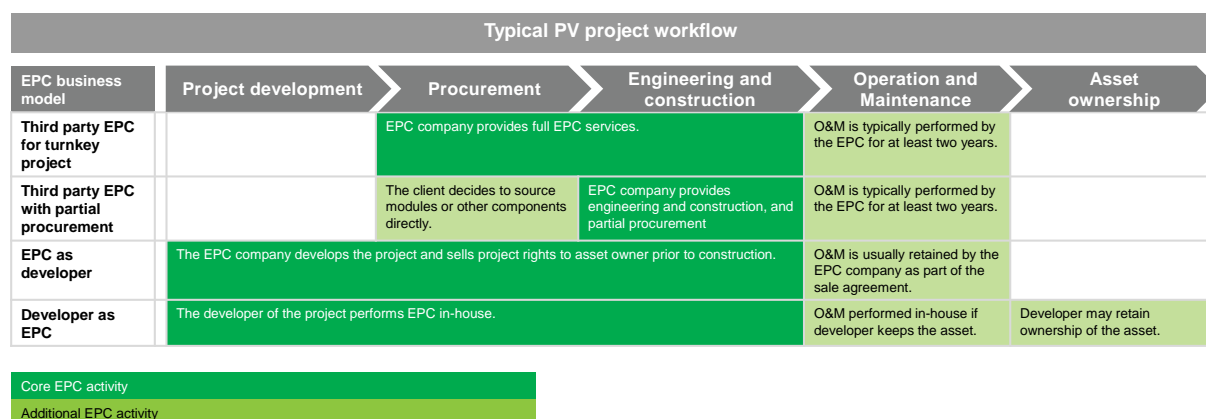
Typical PV project workflow

| EPC business model | Project development | Procurement | Engineering and construction | Operation and Maintenance | Asset ownership |
|---|---|---|---|---|---|
| Third party EPC for turnkey project | | EPC company provides full EPC services. | | O&M is typically performed by the EPC for at least two years. | |
| Third party EPC with partial procurement | | The client decides to source modules or other components directly. | EPC company provides engineering and construction, and partial procurement | O&M is typically performed by the EPC for at least two years. | |
| EPC as developer | The EPC company develops the project and sells project rights to asset owner prior to construction. | | | O&M is usually retained by the EPC company as part of the sale agreement. | |
| Developer as EPC | The developer of the project performs EPC in-house. | | | O&M performed in-house if developer keeps the asset. | Developer may retain ownership of the asset. |

Core EPC activity

Additional EPC activity